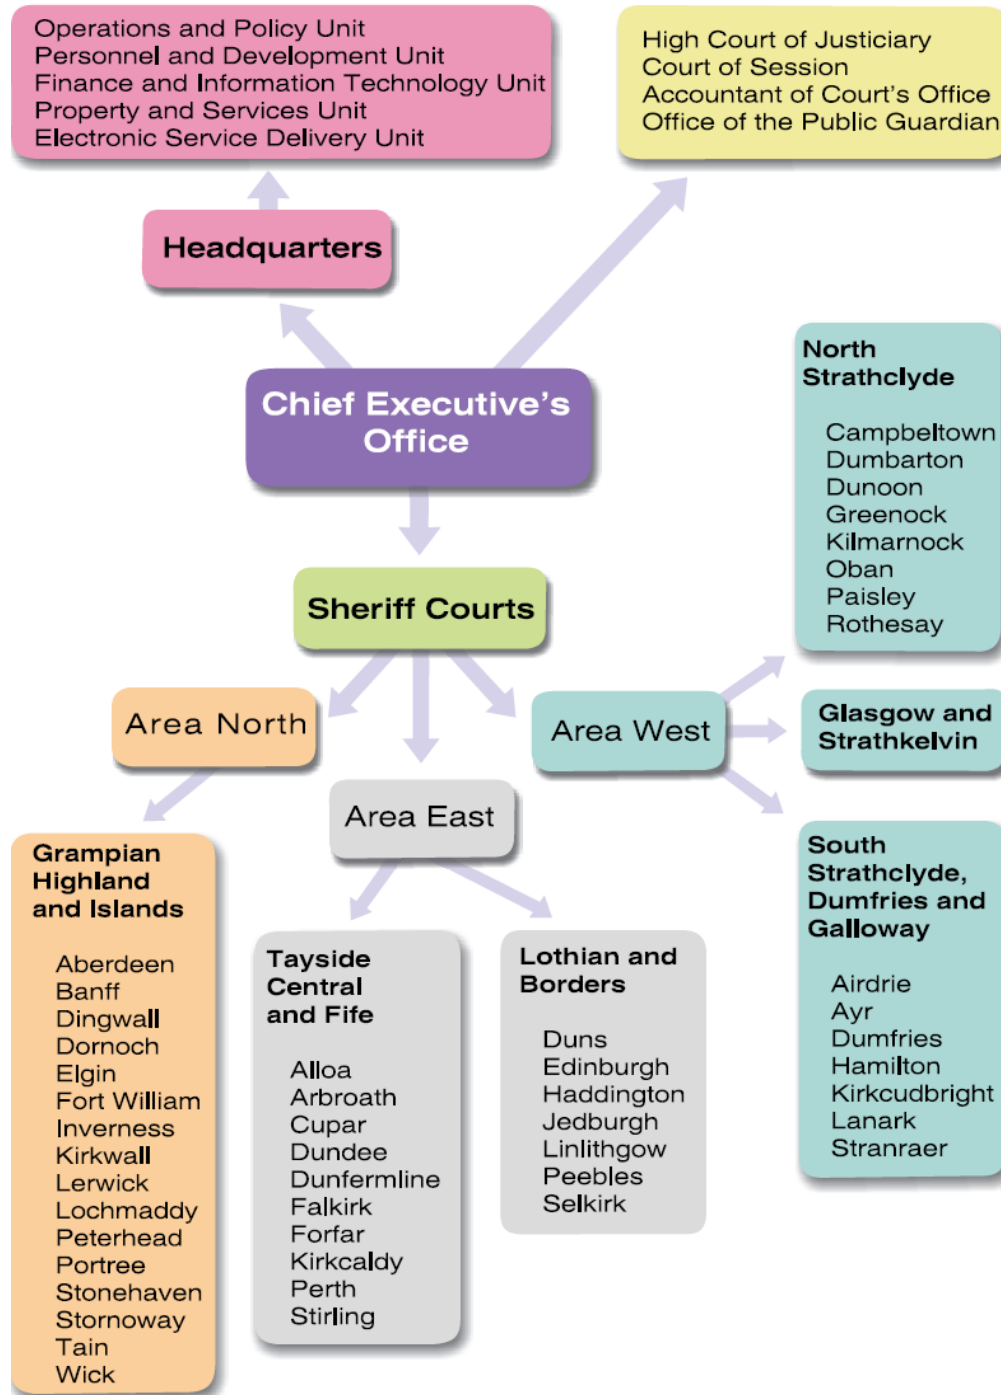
Operations and Policy Unit
Personnel and Development Unit
Finance and Information Technology Unit
Property and Services Unit
Electronic Service Delivery Unit

High Court of Justiciary
Court of Session
Accountant of Court's Office
Office of the Public Guardian

Headquarters

Chief Executive's Office

North Strathclyde

Campbeltown
Dumbarton
Dunoon
Greenock
Kilmarnock
Oban
Paisley
Rothesay

Sheriff Courts

Area North

Area West

Glasgow and Strathkelvin

Area East

South Strathclyde, Dumfries and Galloway

Airdrie
Ayr
Dumfries
Hamilton
Kirkcudbright
Lanark
Stranraer

Grampian Highland and Islands

Aberdeen
Banff
Dingwall
Dornoch
Elgin
Fort William
Inverness
Kirkwall
Lerwick
Lochmaddy
Peterhead
Portree
Stonehaven
Stornoway
Tain
Wick

Tayside Central and Fife

Alloa
Arbroath
Cupar
Dundee
Dunfermline
Falkirk
Forfar
Kirkcaldy
Perth
Stirling

Lothian and Borders

Duns
Edinburgh
Haddington
Jedburgh
Linlithgow
Peebles
Selkirk